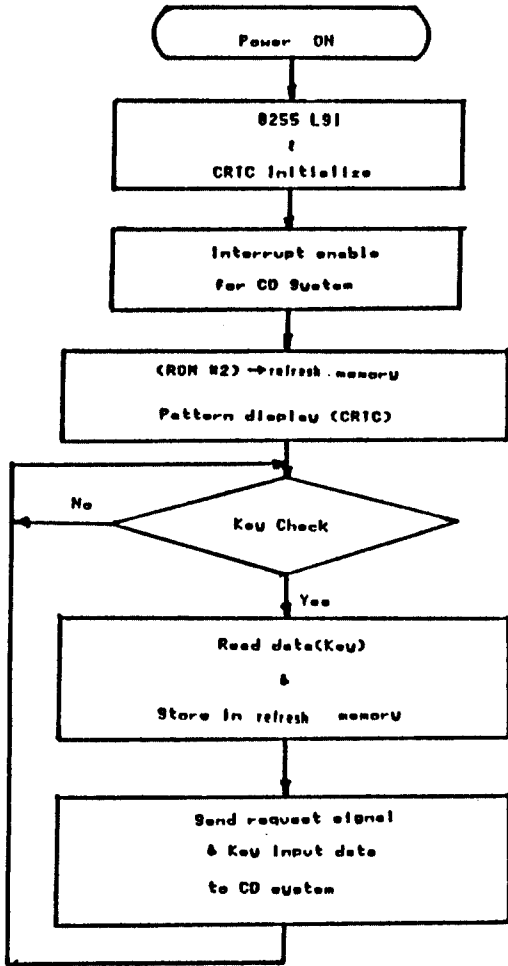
Power ON

8255 LSI
&
CRTC Initialize

Interrupt enable
for CD System

(ROM #2) → refresh memory
Pattern display (CRTC)

Key Check

No

Yes

Read data(Key)
&
Store in refresh memory

Send request signal
& Key Input data
to CD system